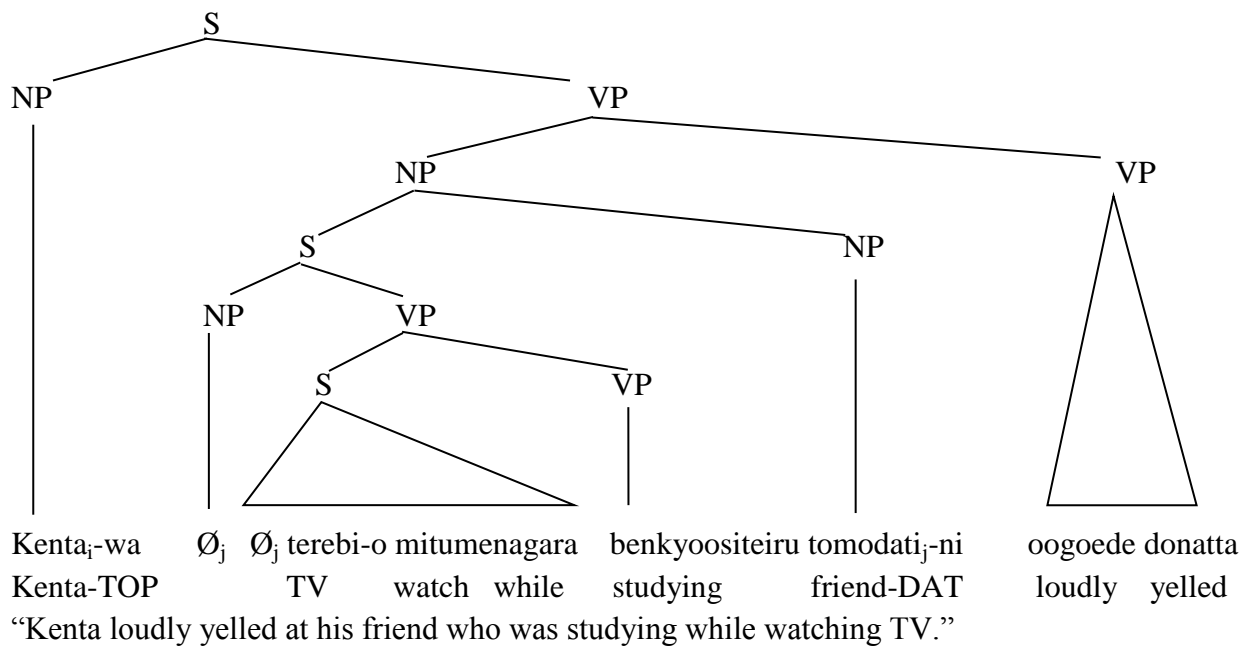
S
NP
VP
NP
VP
S
NP
NP
VP
S
VP

Kenta$_i$-wa $Ø_j$ $Ø_j$ terebi-o mitumenagara benkyoositeiru tomodati$_j$-ni oogoede donatta
Kenta-TOP TV watch while studying friend-DAT loudly yelled
“Kenta loudly yelled at his friend who was studying while watching TV.”